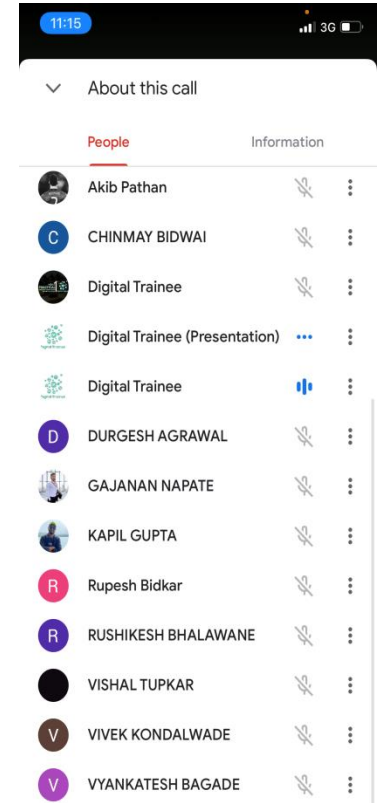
11:15
3G

About this call

People
Information

Akib Pathan

C
CHINMAY BIDWAI

Digital Trainee

Digital Trainee (Presentation)

Digital Trainee

D
DURGESH AGRAWAL

GAJANAN NAPATE

KAPIL GUPTA

R
Rupesh Bidkar

R
RUSHIKESH BHALAWANE

VISHAL TUPKAR

V
VIVEK KONDALWADE

V
VYANKATESH BAGADE